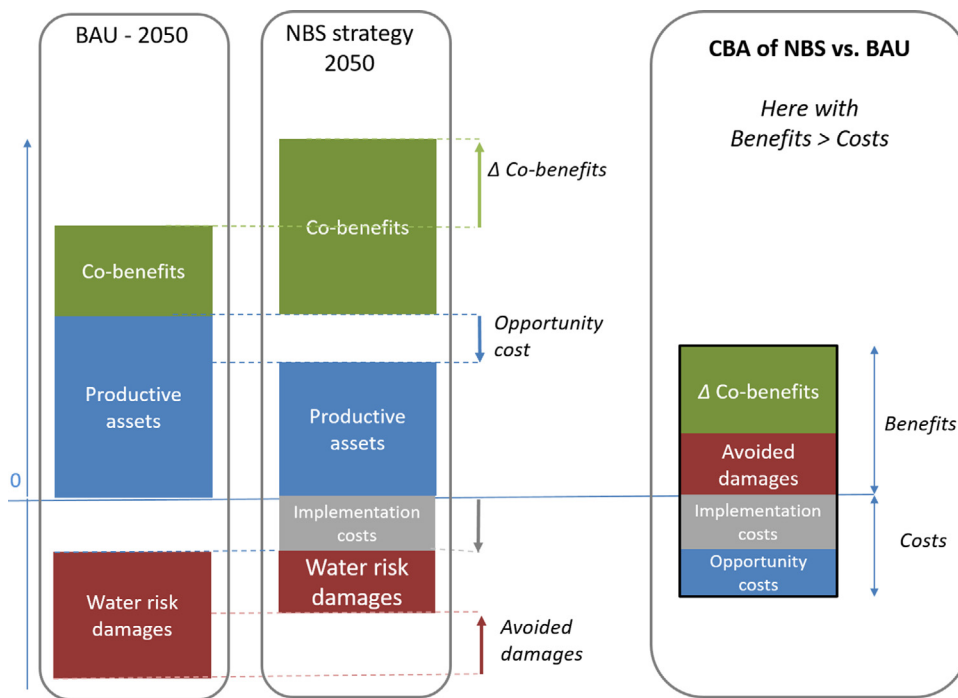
BAU - 2050

NBS strategy 2050

CBA of NBS vs. BAU

Here with Benefits > Costs

Δ Co-benefits

Co-benefits

Co-benefits

Opportunity cost

Productive assets

Productive assets

0

Implementation costs

Water risk damages

Water risk damages

Avoided damages

Δ Co-benefits

Avoided damages

Implementation costs

Opportunity costs

Benefits

Costs